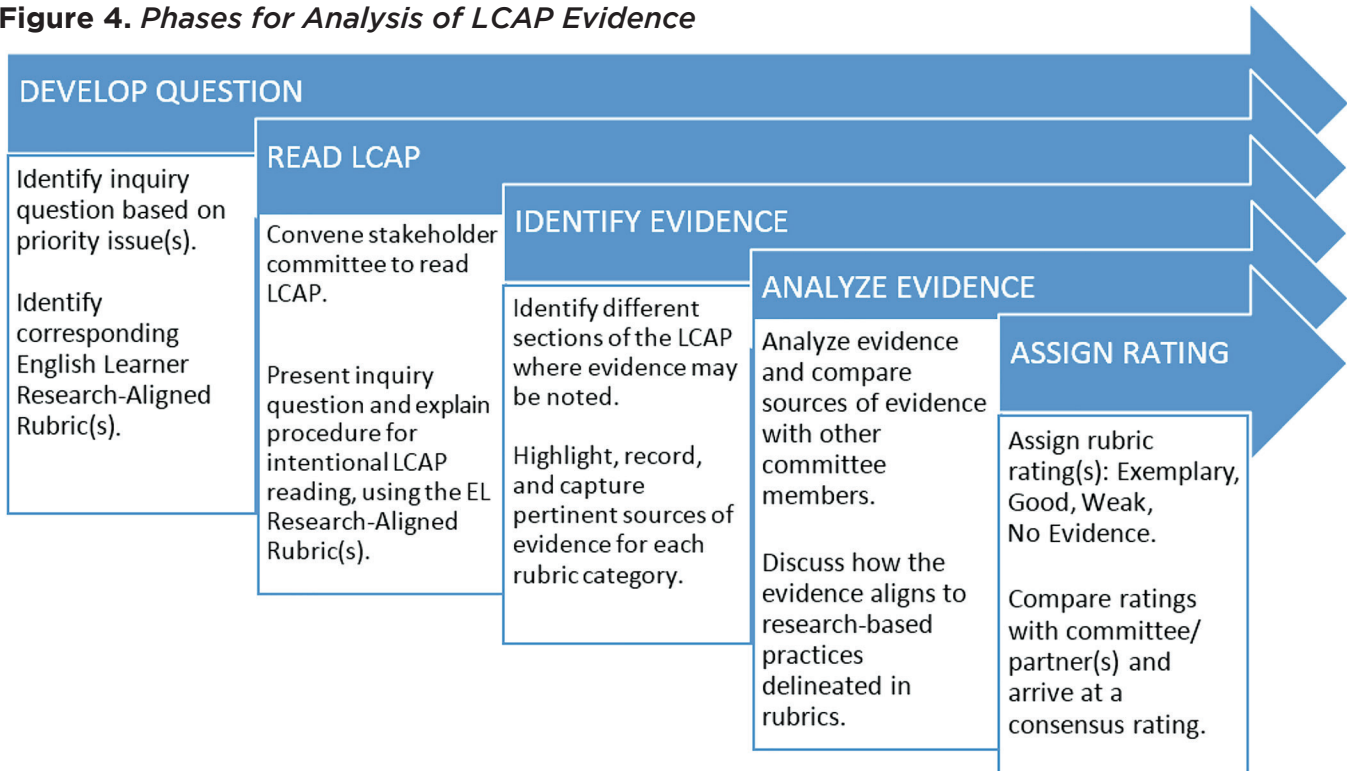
**Figure 4.** *Phases for Analysis of LCAP Evidence*

DEVELOP QUESTION

Identify inquiry question based on priority issue(s).

Identify corresponding English Learner Research-Aligned Rubric(s).

READ LCAP

Convene stakeholder committee to read LCAP.

Present inquiry question and explain procedure for intentional LCAP reading, using the EL Research-Aligned Rubric(s).

IDENTIFY EVIDENCE

Identify different sections of the LCAP where evidence may be noted.

Highlight, record, and capture pertinent sources of evidence for each rubric category.

ANALYZE EVIDENCE

Analyze evidence and compare sources of evidence with other committee members.

Discuss how the evidence aligns to research-based practices delineated in rubrics.

ASSIGN RATING

Assign rubric rating(s): Exemplary, Good, Weak, No Evidence.

Compare ratings with committee/ partner(s) and arrive at a consensus rating.